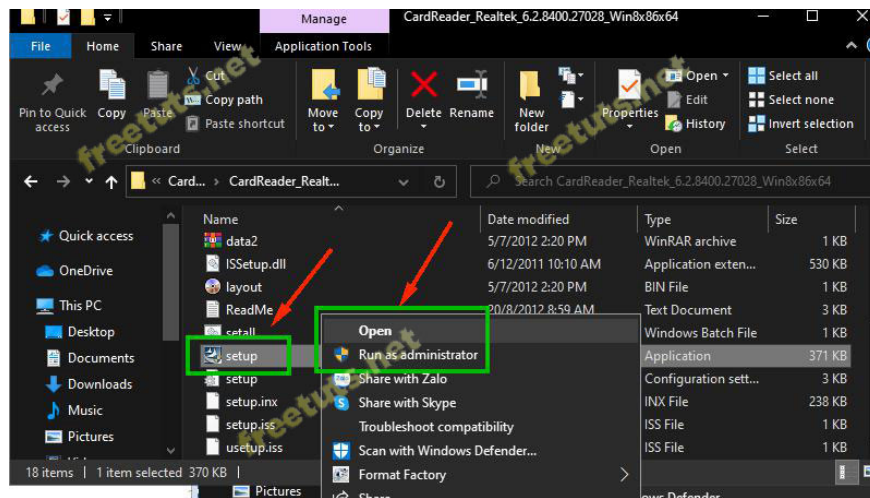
Manage CardReader_Realtek_6.2.8400.27028_Win8x86x64

File Home Share View Application Tools

Pin to Quick access Copy Paste Cut Copy path Paste shortcut Clipboard

Move to Copy to Delete Rename Organize

New folder New

Properties Open Edit History Open

Select all Select none Invert selection Select

« Card... › CardReader_Realt...

Search CardReader_Realtek_6.2.8400.27028_Win8x86x64

Quick access
OneDrive
This PC
Desktop
Documents
Downloads
Music
Pictures

| Name | Date modified | Type | Size |
|---|---|---|---|
| data2 | 5/7/2012 2:20 PM | WinRAR archive | 1 KB |
| ISSetup.dll | 6/12/2011 10:10 AM | Application exten... | 530 KB |
| layout | 5/7/2012 2:20 PM | BIN File | 1 KB |
| ReadMe | 20/8/2012 8:59 AM | Text Document | 1 KB |
| setall | | Windows Batch File | 1 KB |
| setup | | Application | 371 KB |
| setup | | Configuration sett... | 3 KB |
| setup.inx | | INX File | 238 KB |
| setup.iss | | ISS File | 1 KB |
| usetup.iss | | ISS File | 1 KB |

Open
Run as administrator
Share with Zalo
Share with Skype
Troubleshoot compatibility
Scan with Windows Defender...
Format Factory
Share

18 items | 1 item selected 370 KB

Pictures

freetuts.net